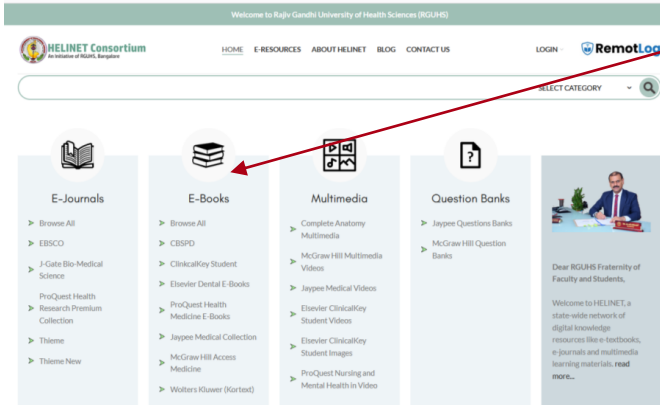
Welcome to Rajiv Gandhi University of Health Sciences (RGUHS)

HELINET Consortium
An Initiative of RGUHS, Bangalore

HOME E-RESOURCES ABOUT HELINET BLOG CONTACT US

LOGIN

RemotLog

SELECT CATEGORY

E-Journals
Browse All
EBSCO
J-Gate Bio-Medical Science
ProQuest Health Research Premium Collection
Thieme
Thieme New

E-Books
Browse All
CBSPD
ClinicalKey Student
Elsevier Dental E-Books
ProQuest Health Medicine E-Books
Jaypee Medical Collection
McGraw Hill Access Medicine
Wolters Kluwer (Kortext)

Multimedia
Complete Anatomy Multimedia
McGraw Hill Multimedia Videos
Jaypee Medical Videos
Elsevier ClinicalKey Student Videos
Elsevier ClinicalKey Student Images
ProQuest Nursing and Mental Health in Video

Question Banks
Jaypee Questions Banks
McGraw Hill Question Banks

Dear RGUHS Fraternity of Faculty and Students,

Welcome to HELINET, a state-wide network of digital knowledge resources like e-textbooks, e-journals and multimedia learning materials. read more...